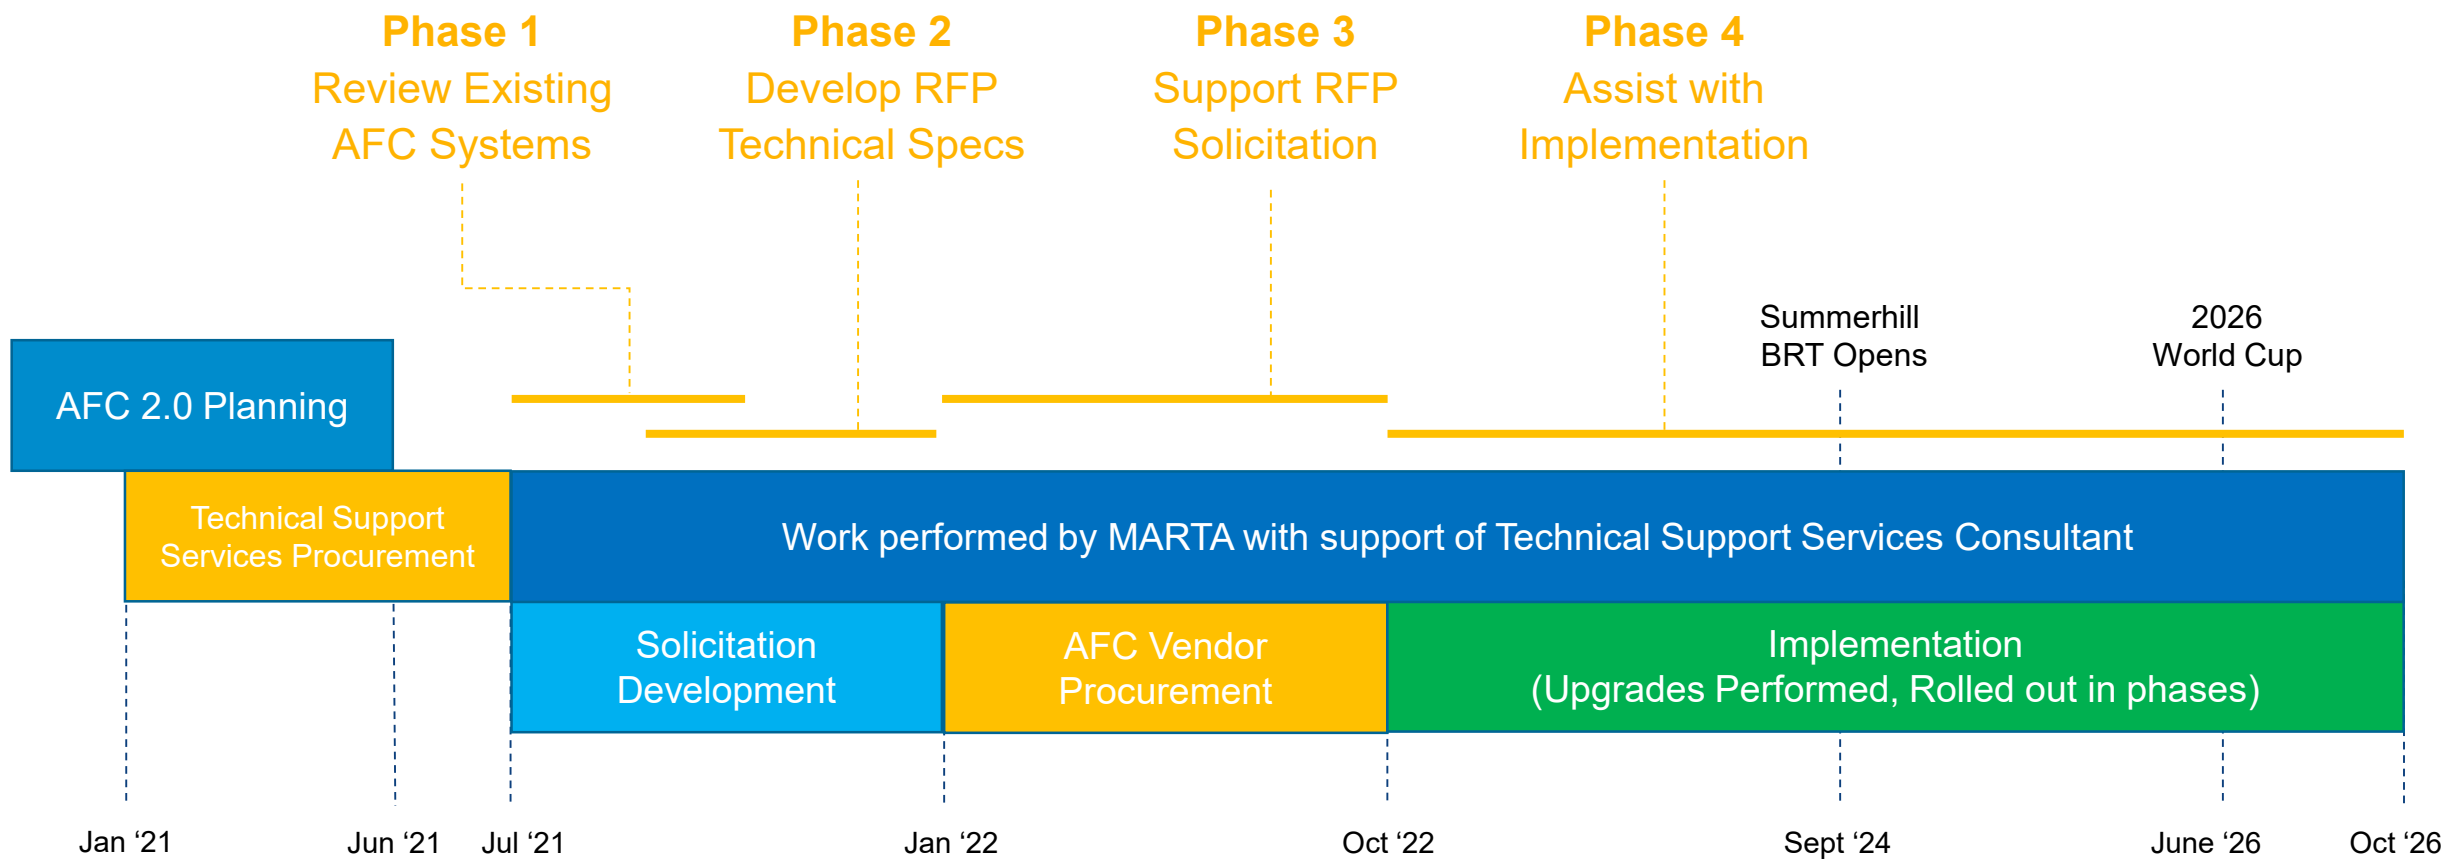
Phase 1
Review Existing AFC Systems

Phase 2
Develop RFP Technical Specs

Phase 3
Support RFP Solicitation

Phase 4
Assist with Implementation

Summerhill BRT Opens

2026 World Cup

AFC 2.0 Planning

Technical Support Services Procurement

Work performed by MARTA with support of Technical Support Services Consultant

Solicitation Development

AFC Vendor Procurement

Implementation
(Upgrades Performed, Rolled out in phases)

Jan ‘21

Jun ‘21

Jul ‘21

Jan ‘22

Oct ‘22

Sept ‘24

June ‘26

Oct ‘26